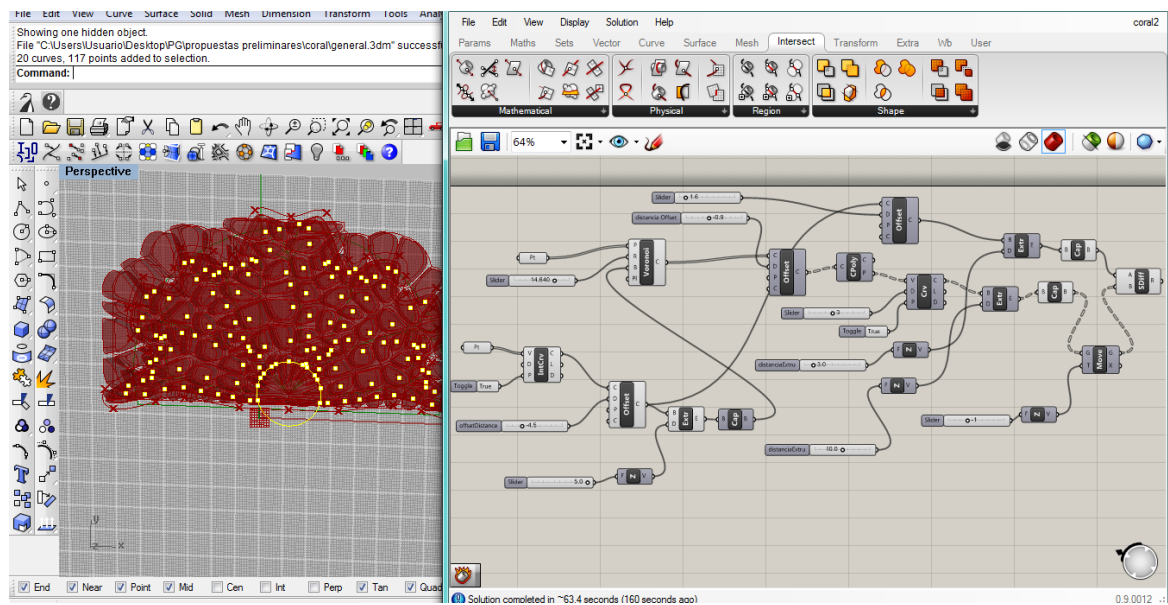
File Edit View Curve Surface Solid Mesh Dimension Transform Tools Anal

Showing one hidden object.
File "C:\Users\Usuario\Desktop\PG\propuestas preliminares\coral\general.3dm" successf
20 curves, 117 points added to selection.
Command:

Perspective

End Near Point Mid Cen Int Perp Tan Quad

File Edit View Display Solution Help

coral2

Params Maths Sets Vector Curve Surface Mesh Intersect Transform Extra Wb User

Mathematical Physical Region Shape

64%

Slider 1.6
distancia Offset -0.9
Pt
Slider 14.640
Voronoi
Offset
CPoly
Offset
Extr
Cap
SDiff
Crv
Extr
Cap
Slider 3
Toggle True
distanciaExtru 3.0
Z
Move
Pt
IntCrv
Toggle True
Offset
offsetDistance -4.5
Extr
Cap
Z
Slider -1
Z
distanciaExtru 10.0
Slider 5.0
Z

Solution completed in ~63.4 seconds (160 seconds ago)

0.9.0012